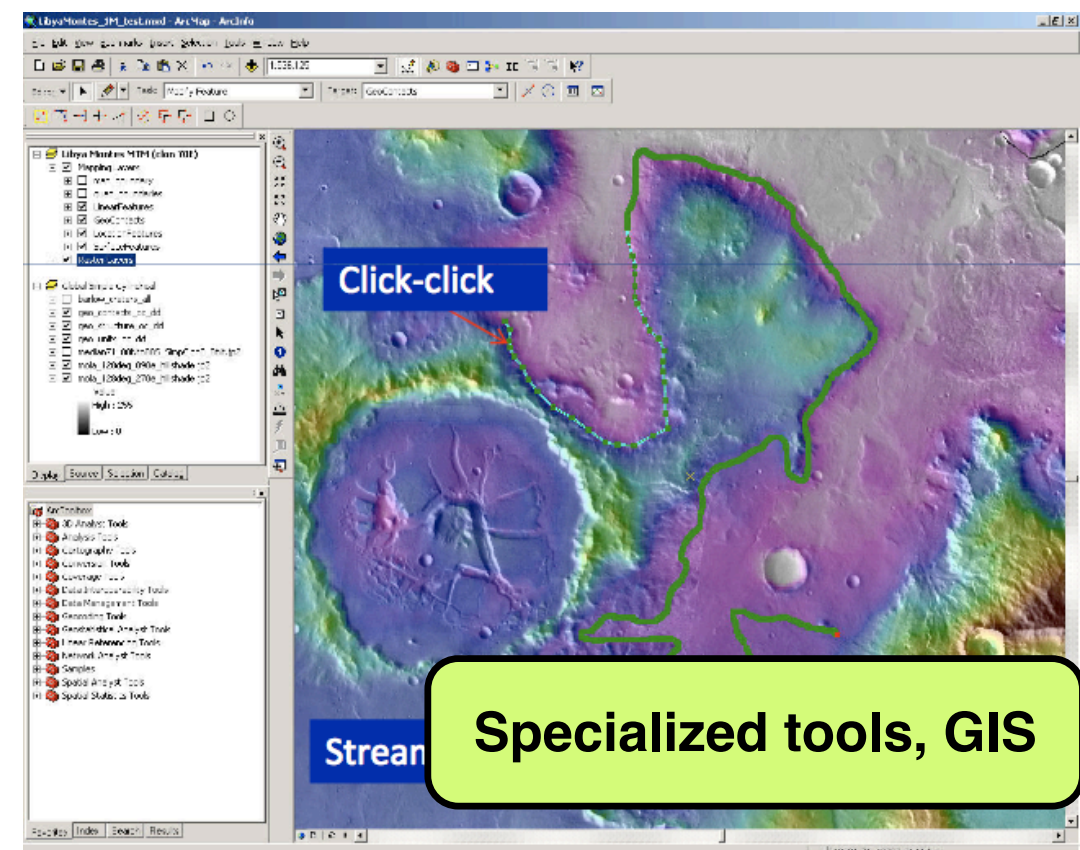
LibyaMontes_1M_test.mxd - ArcMap - ArcInfo

File Edit View Bookmarks Insert Selection Tools Window Help

1:236,120

Editor Task: Modify Feature Target: GeoContacts

Libya Montes MTM (clon 70E)
Mapping Layers
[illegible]
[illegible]
LinearFeatures
GeoContacts
LocationFeatures
SurfaceFeatures
Raster Layers
Global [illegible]
barlow_craters_all
geo_contacts_oc_dd
geo_structure_oc_dd
geo_units_oc_dd
median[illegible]
mola_128deg_090e_hillshade.jp2
mola_128deg_270e_hillshade.jp2
Value
High : 255
Low : 0

Display Source Selection Catalog

ArcToolbox
3D Analyst Tools
Analysis Tools
Cartography Tools
Conversion Tools
Coverage Tools
Data Interoperability Tools
Data Management Tools
Geocoding Tools
Geostatistical Analyst Tools
Linear Referencing Tools
Network Analyst Tools
Samples
Spatial Analyst Tools
Spatial Statistics Tools

Favorites Index Search Results

Click-click

Stream

Specialized tools, GIS